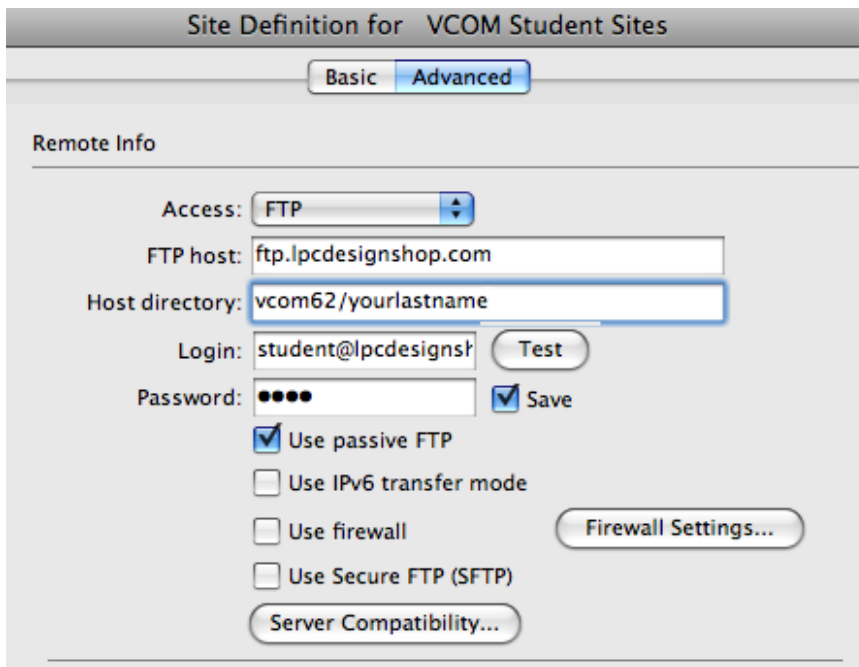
Site Definition for VCOM Student Sites

Basic Advanced

Remote Info

Access: FTP

FTP host: ftp.lpcdesignshop.com

Host directory: vcom62/yourlastname

Login: student@lpcdesignsh

Test

Password: ●●●●

Save

Use passive FTP

Use IPv6 transfer mode

Use firewall

Firewall Settings...

Use Secure FTP (SFTP)

Server Compatibility...